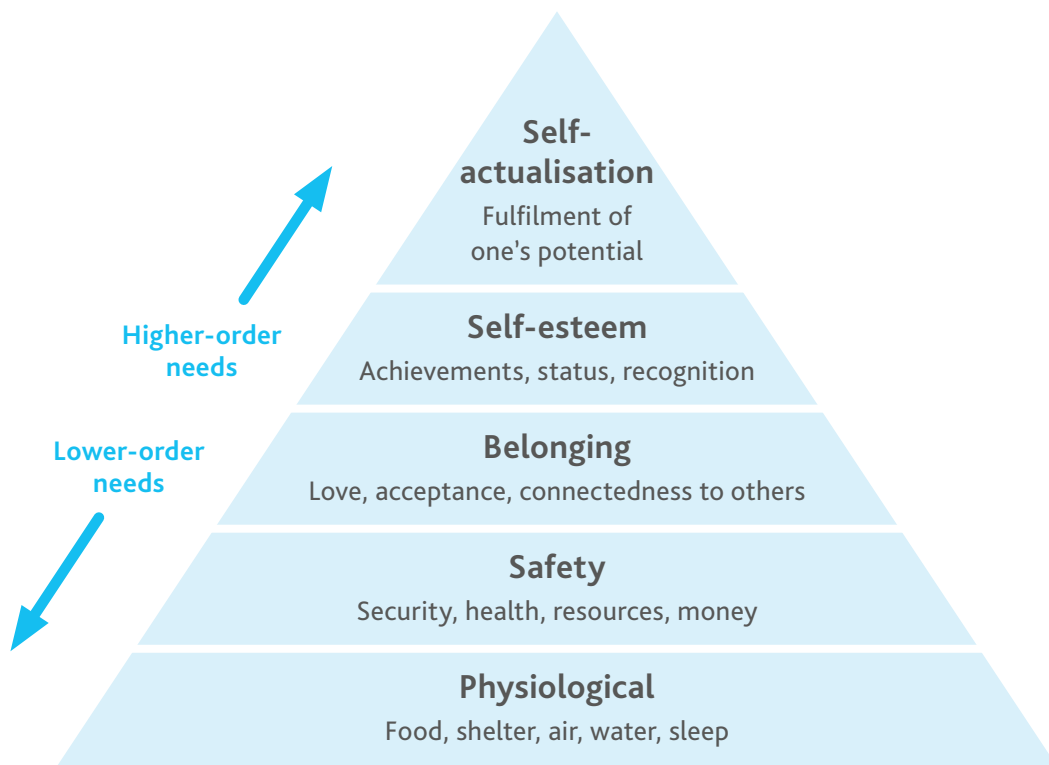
Self-actualisation
Fulfilment of one's potential

Higher-order needs

Self-esteem
Achievements, status, recognition

Lower-order needs

Belonging
Love, acceptance, connectedness to others

Safety
Security, health, resources, money

Physiological
Food, shelter, air, water, sleep